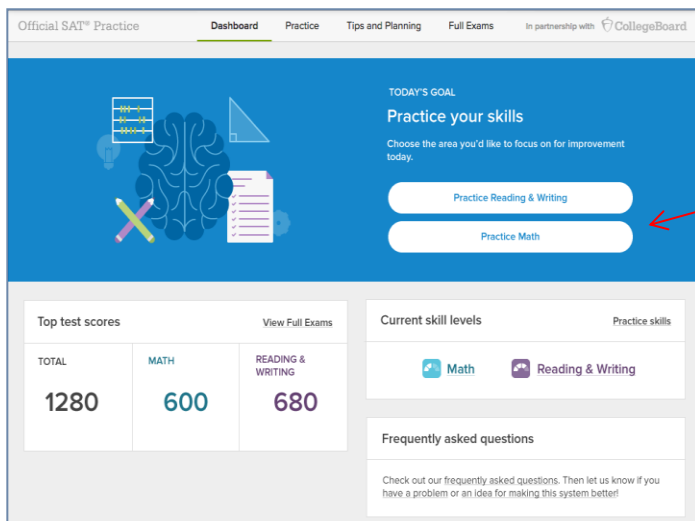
Official SAT® Practice

Dashboard

Practice

Tips and Planning

Full Exams

In partnership with CollegeBoard

TODAY'S GOAL

Practice your skills

Choose the area you'd like to focus on for improvement today.

Practice Reading & Writing

Practice Math

Top test scores

View Full Exams

| TOTAL | MATH | READING & WRITING |
|---|---|---|
| 1280 | 600 | 680 |

Current skill levels

Practice skills

Math

Reading & Writing

Frequently asked questions

Check out our frequently asked questions. Then let us know if you have a problem or an idea for making this system better!